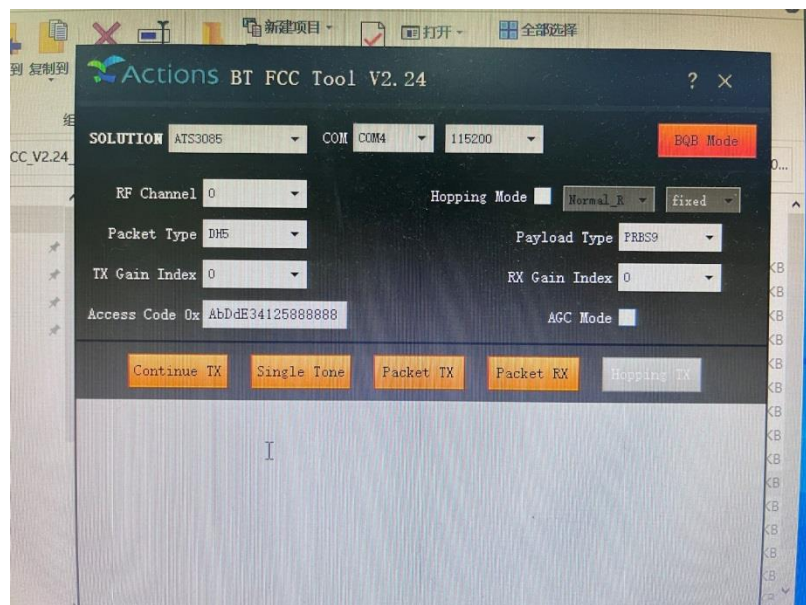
新建项目 · 打开 · 全部选择
到 复制到
组
CC V2.24
Actions BT FCC Tool V2.24
? ×
SOLUTION ATS3085 COM COM4 115200 BQB Mode
RF Channel 0 Hopping Mode Normal_R fixed
Packet Type DH5 Payload Type PRBS9
TX Gain Index 0 RX Gain Index 0
Access Code 0x AbDdE34125888888 AGC Mode
Continue TX Single Tone Packet TX Packet RX Hopping TX
KB
KB
KB
KB
KB
KB
KB
KB
KB
KB
KB
KB